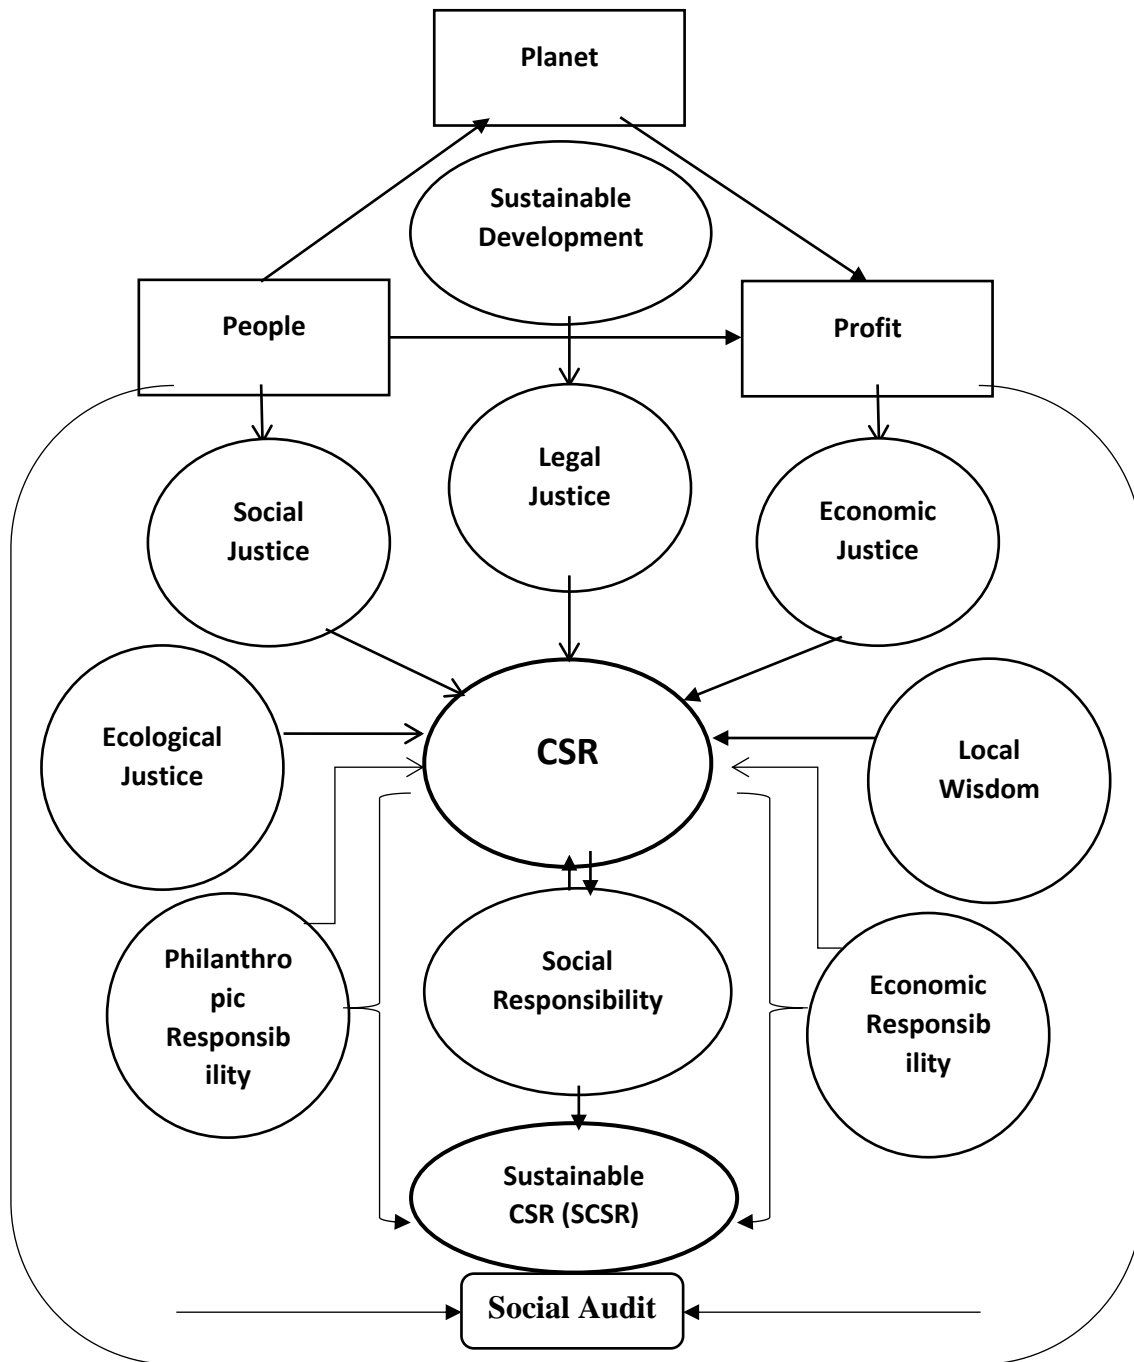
Planet

Sustainable Development

People

Profit

Social Justice

Legal Justice

Economic Justice

Ecological Justice

CSR

Local Wisdom

Philanthropic Responsibility

Social Responsibility

Economic Responsibility

Sustainable CSR (SCSR)

Social Audit